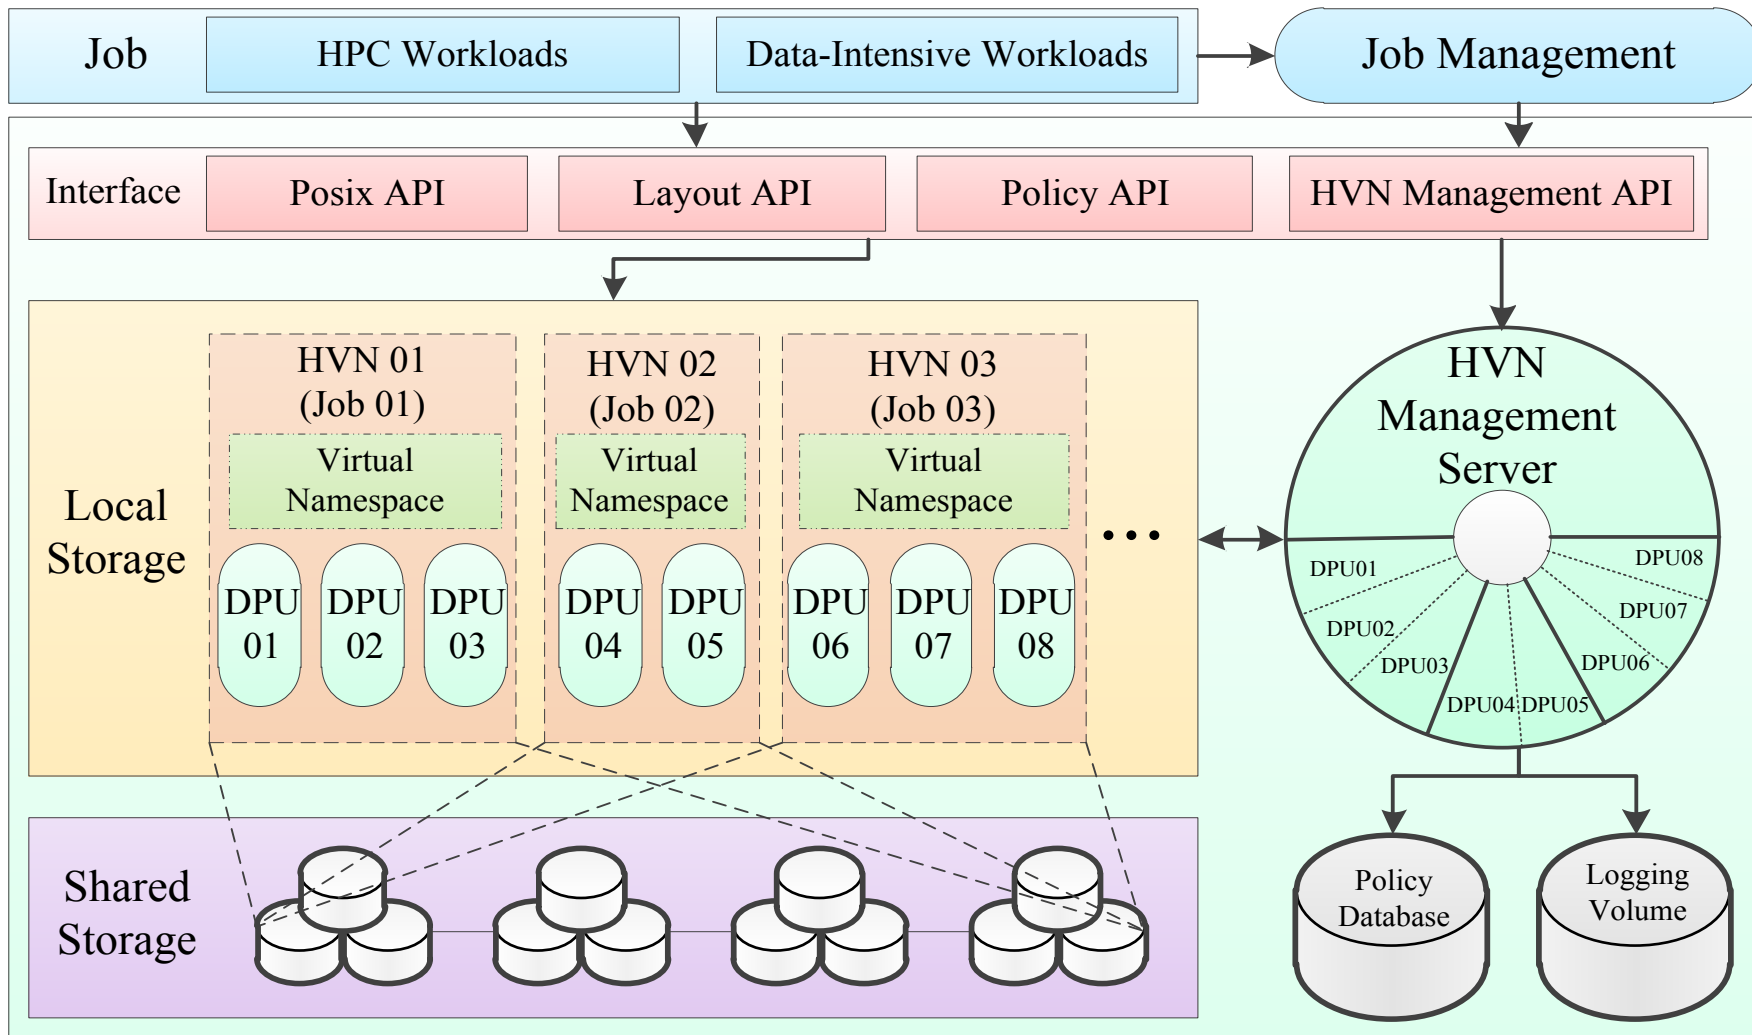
Job
HPC Workloads
Data-Intensive Workloads
Job Management

Interface
Posix API
Layout API
Policy API
HVN Management API

Local Storage

HVN 01 (Job 01)
Virtual Namespace
DPU 01
DPU 02
DPU 03

HVN 02 (Job 02)
Virtual Namespace
DPU 04
DPU 05

HVN 03 (Job 03)
Virtual Namespace
DPU 06
DPU 07
DPU 08

...

HVN Management Server
DPU01
DPU02
DPU03
DPU04
DPU05
DPU06
DPU07
DPU08

Shared Storage

Policy Database
Logging Volume